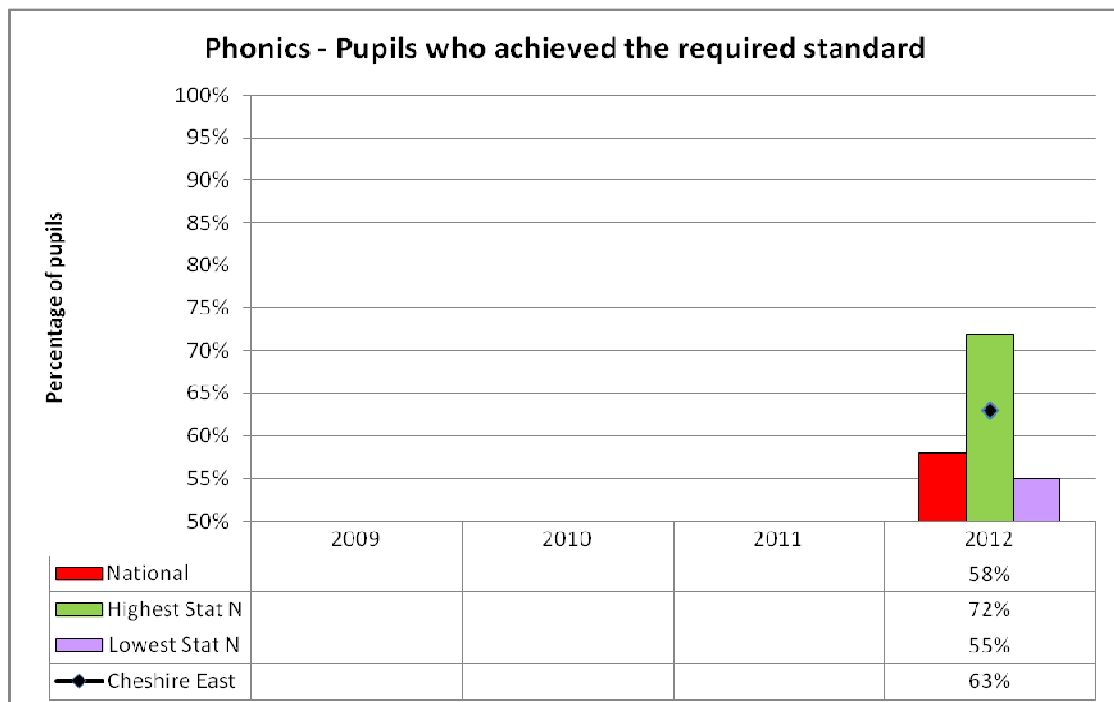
Phonics - Pupils who achieved the required standard

Percentage of pupils

100%
95%
90%
85%
80%
75%
70%
65%
60%
55%
50%

| | 2009 | 2010 | 2011 | 2012 |
|---|---|---|---|---|
| National | | | | 58% |
| Highest Stat N | | | | 72% |
| Lowest Stat N | | | | 55% |
| Cheshire East | | | | 63% |